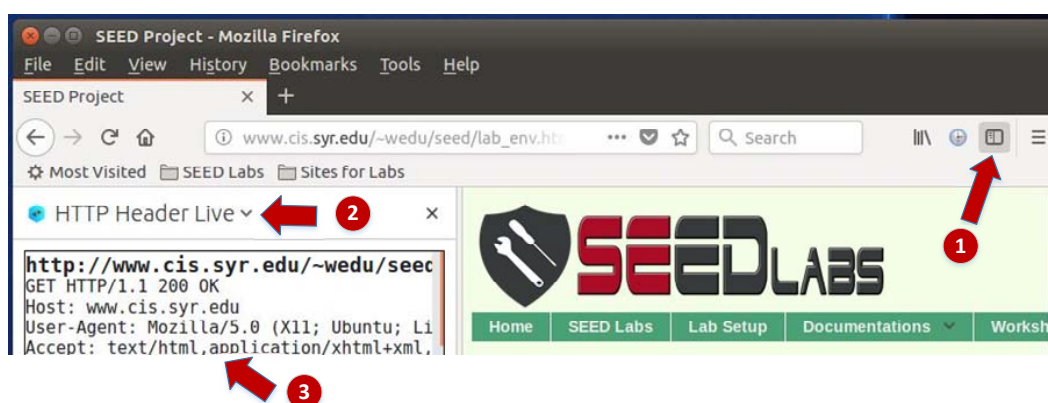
SEED Project - Mozilla Firefox

File Edit View History Bookmarks Tools Help

SEED Project ×

www.cis.syr.edu/~wedu/seed/lab_env.ht

Search

Most Visited SEED Labs Sites for Labs

HTTP Header Live ×

2

1

SEED LABS

http://www.cis.syr.edu/~wedu/seed
GET HTTP/1.1 200 OK
Host: www.cis.syr.edu
User-Agent: Mozilla/5.0 (X11; Ubuntu; Li
Accept: text/html,application/xhtml+xml,

Home | SEED Labs | Lab Setup | Documentations | Worksh

3